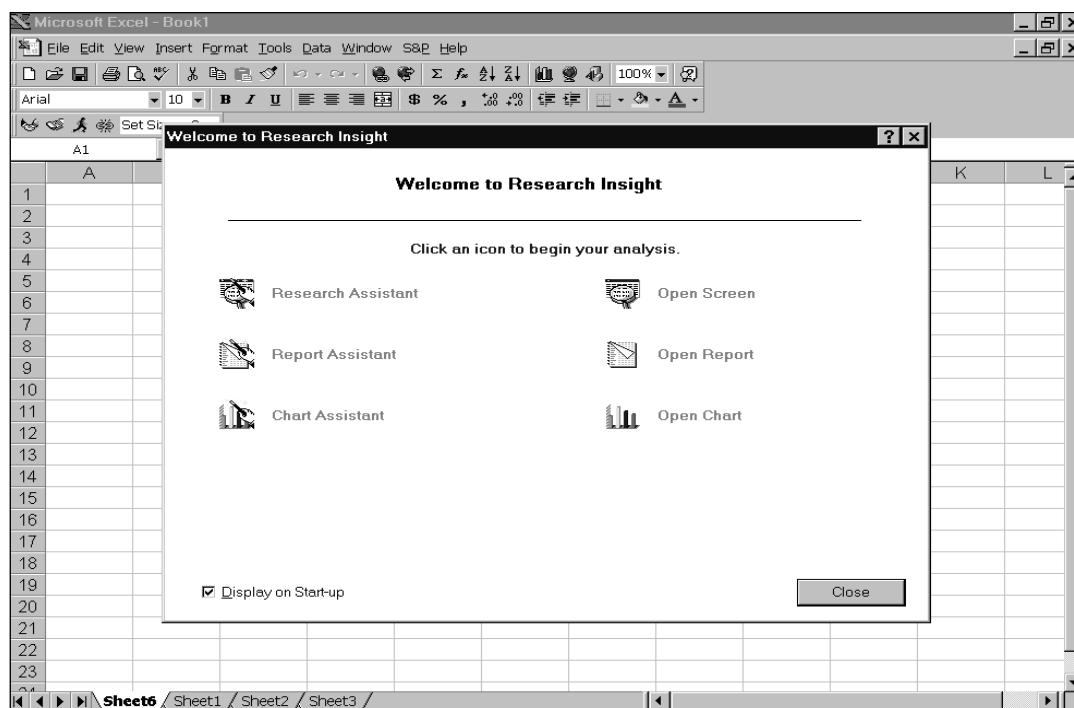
Microsoft Excel - Book1

File Edit View Insert Format Tools Data Window S&P Help

100%

Arial 10 B I U $ % ,

Set S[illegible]

A1

Welcome to Research Insight ? X

A K L

1
2
3
4
5
6
7
8
9
10
11
12
13
14
15
16
17
18
19
20
21
22
23

Welcome to Research Insight

Click an icon to begin your analysis.

Research Assistant

Open Screen

Report Assistant

Open Report

Chart Assistant

Open Chart

☑ Display on Start-up

Close

Sheet6 / Sheet1 / Sheet2 / Sheet3 /